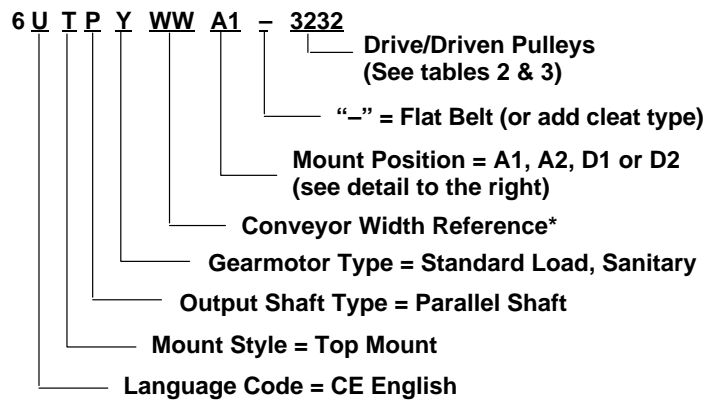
6 U T P Y WW A1 – 3232

Drive/Driven Pulleys (See tables 2 & 3)

"–" = Flat Belt (or add cleat type)

Mount Position = A1, A2, D1 or D2 (see detail to the right)

Conveyor Width Reference*

Gearmotor Type = Standard Load, Sanitary

Output Shaft Type = Parallel Shaft

Mount Style = Top Mount

Language Code = CE English